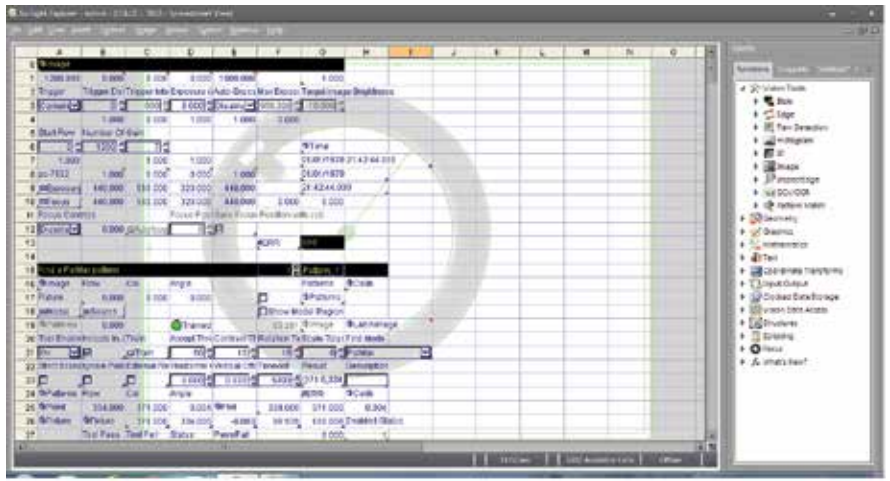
In-Sight Explorer - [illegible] - Spreadsheet View

| | A | B | C | D | E | F | G | H | I | J | K | L | M | N | O |
|---|---|---|---|---|---|---|---|---|---|---|---|---|---|---|---|
| 0 | Image | | | | | | | | | | | | | | |
| 1 | 1,000.000 | 0.000 | 0.000 | 0.000 | 1000.000 | | 0.000 | | | | | | | | |
| 2 | Trigger | Trigger Del | Trigger Inte | Exposure | Auto-Expo | Max Expos | Target Image | Brightness | | | | | | | |
| 3 | Camera | 0 | 1000 | 0.000 | Disabled | 500.000 | 10.000 | | | | | | | | |
| 4 | | 1.000 | 0.000 | 1.000 | 1.000 | 0.000 | | | | | | | | | |
| 5 | Start Row | Number Of Rows | | | | | | | | | | | | | |
| 6 | 0 | 1000 | | | | | Time | | | | | | | | |
| 7 | 1.000 | | 0.000 | 1.000 | | | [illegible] | | | | | | | | |
| 8 | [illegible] | 1.000 | 0.000 | 0.000 | 1.000 | | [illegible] | | | | | | | | |
| 9 | Sensors | 640.000 | 320.000 | 320.000 | 640.000 | | 21:42:44.000 | | | | | | | | |
| 10 | Values | 480.000 | 240.000 | 320.000 | 640.000 | 2.000 | 0.000 | | | | | | | | |
| 11 | Focus Controls | | | Focus Pos | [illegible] | | | | | | | | | | |
| 12 | Disabled | 0.000 | | | | | | | | | | | | | |
| 13 | | | | | | ERR | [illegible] | | | | | | | | |
| 14 | | | | | | | | | | | | | | | |
| 15 | Find a Pattern pattern | | | | | | Patterns_1 | | | | | | | | |
| 16 | Image | Row | Col | Angle | | | Patterns | Code | | | | | | | |
| 17 | Fixture | 0.000 | 0.000 | 0.000 | | | Patterns | | | | | | | | |
| 18 | Model | Search | | | | Show Model Region | | | | | | | | | |
| 19 | Patterns | 0.000 | | Trained | | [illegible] | Image | Lastimage | | | | | | | |
| 20 | Find | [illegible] | | Accept Thr | Contrast Th | Rotation To | Scale Tol | Find Mode | | | | | | | |
| 21 | 1 | | Train | 60 | 10 | 10 | 0 | Pattern | | | | | | | |
| 22 | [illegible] | | | | | Timeout | Result | Description | | | | | | | |
| 23 | | | | 0.000 | 0.000 | 5000 | 371.535 | | | | | | | | |
| 24 | Patterns | Row | Col | Angle | | | Score | Code | | | | | | | |
| 25 | Fixture | 238.000 | 371.000 | 0.000 | Find | 238.000 | 371.000 | 0.000 | | | | | | | |
| 26 | Values | 238.000 | 371.000 | 0.000 | | 99.000 | 100.000 | Enabled Status | | | | | | | |
| 27 | | Test Pass | Test Fail | Status | Pass/Fail | | 0.000 | | | | | | | | |

Palette
Functions | Snippets | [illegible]
Vision Tools
Blob
Edge
Flaw Detection
Histogram
ID
Image
Patterns
OCR/OCV
Pattern Match
Geometry
Graphics
Mathematics
Text
Coordinate Transforms
Input/Output
Docked Data Storage
Vision Data Access
Structures
Scripting
Focus
What's New?

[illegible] | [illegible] | Offline